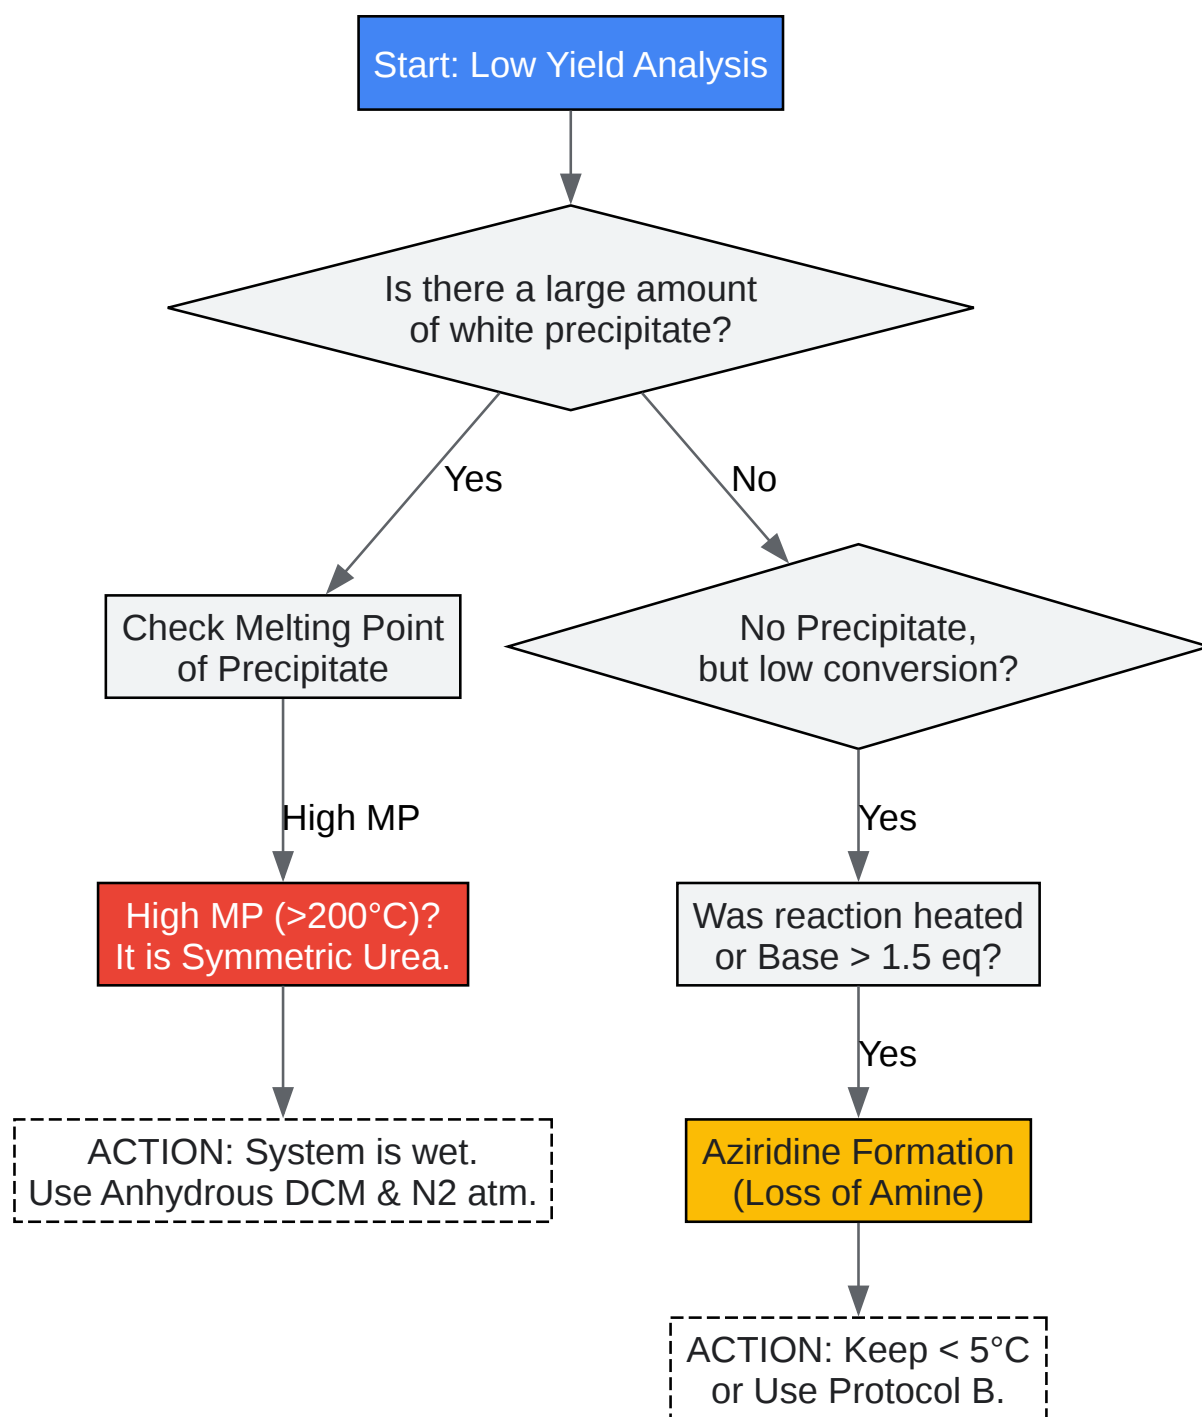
Start: Low Yield Analysis

Is there a large amount of white precipitate?

Yes

No

Check Melting Point of Precipitate

No Precipitate, but low conversion?

High MP

Yes

High MP (>200°C)? It is Symmetric Urea.

Was reaction heated or Base > 1.5 eq?

Yes

ACTION: System is wet. Use Anhydrous DCM & N2 atm.

Aziridine Formation (Loss of Amine)

ACTION: Keep < 5°C or Use Protocol B.